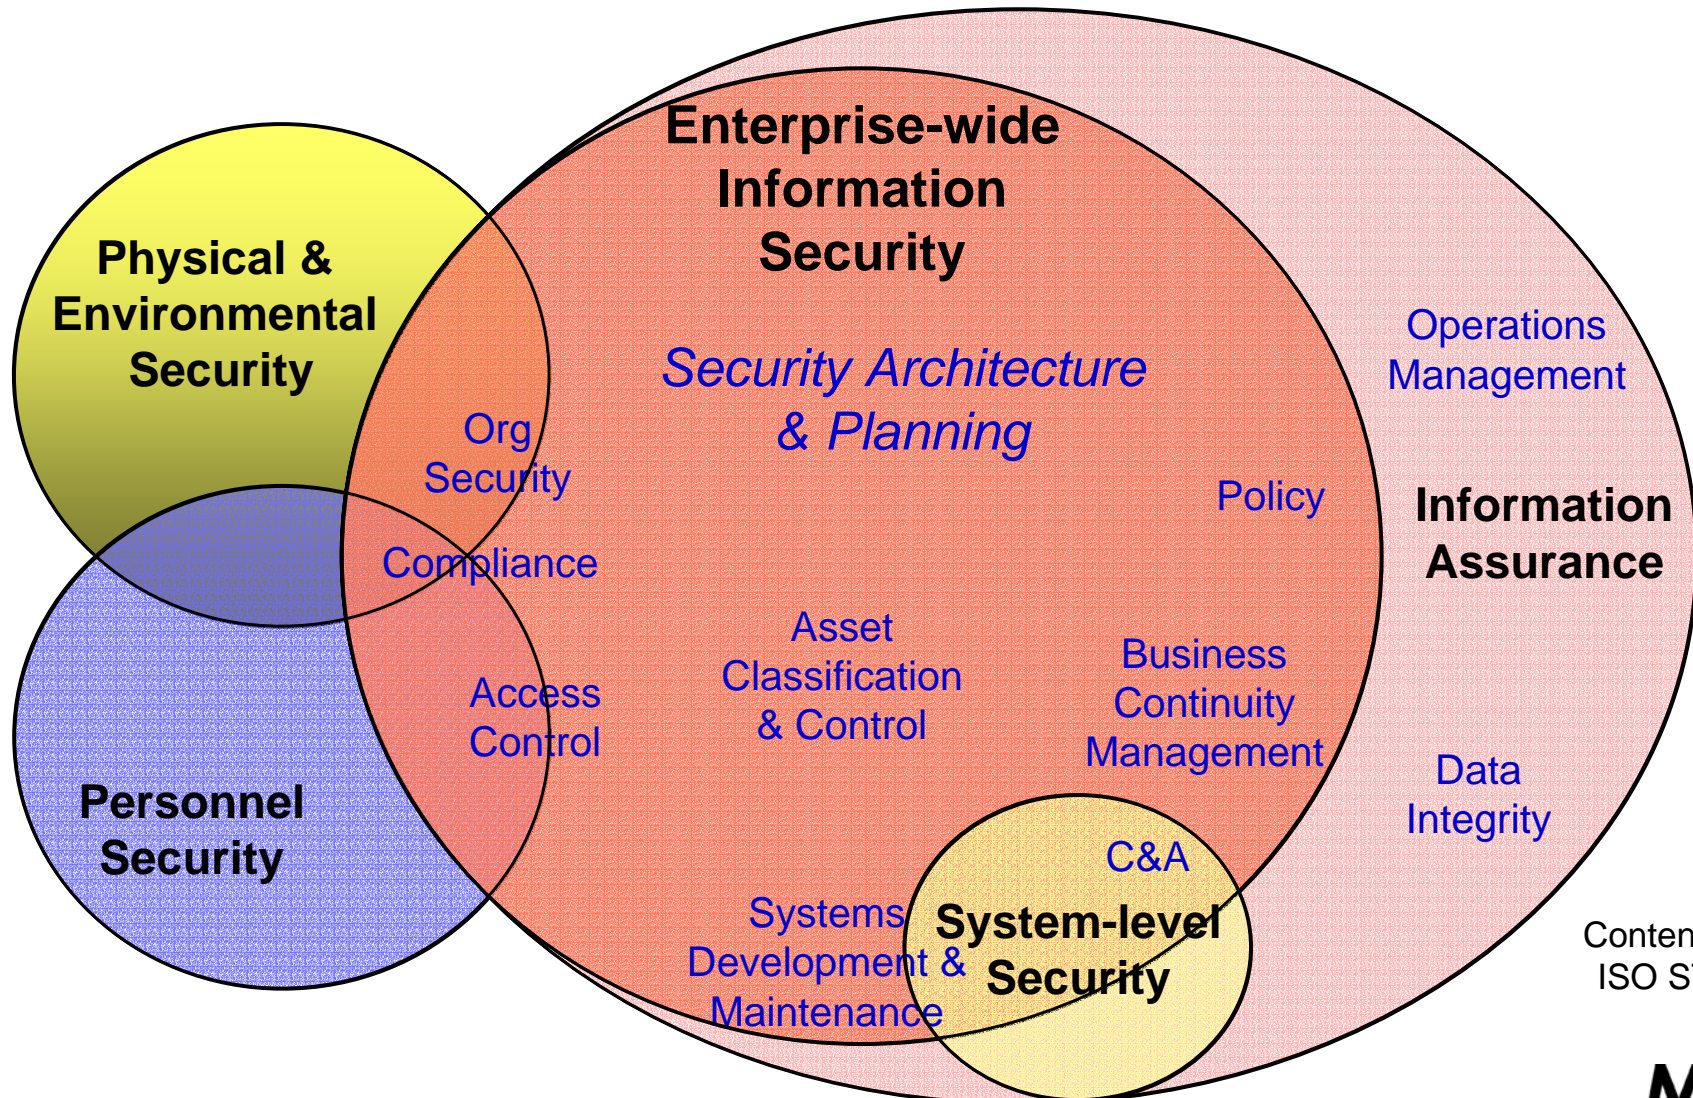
Enterprise-wide Information Security

Physical & Environmental Security

Security Architecture & Planning

Operations Management

Org Security

Policy

Information Assurance

Compliance

Asset Classification & Control

Access Control

Business Continuity Management

Personnel Security

Data Integrity

C&A

Systems Development & Maintenance

System-level Security

Conten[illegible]
ISO S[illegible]

M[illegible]